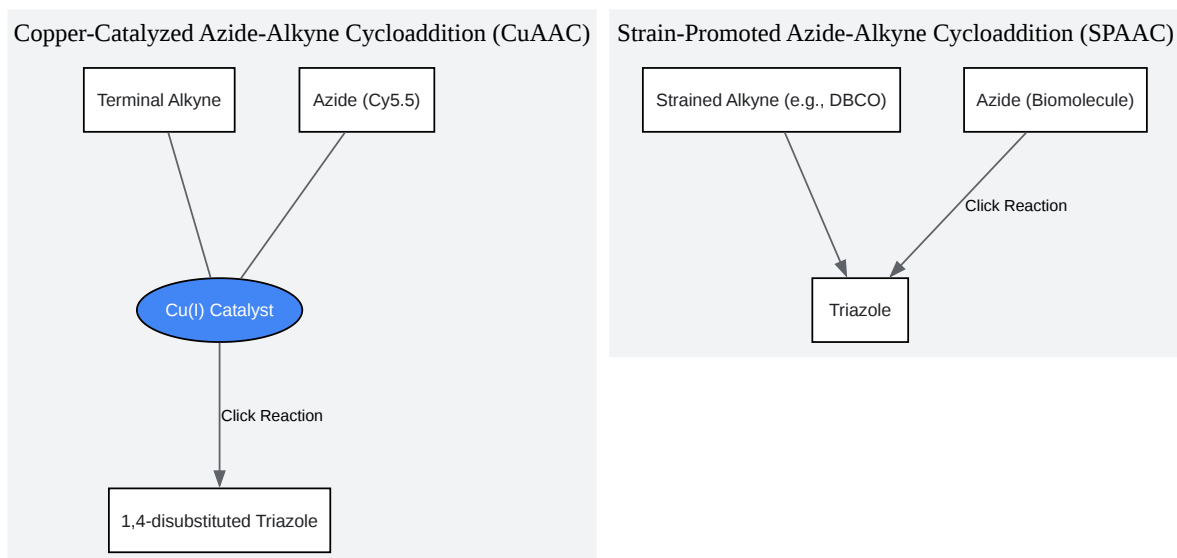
Copper-Catalyzed Azide-Alkyne Cycloaddition (CuAAC)

Terminal Alkyne

Azide (Cy5.5)

Cu(I) Catalyst

Click Reaction

1,4-disubstituted Triazole

Strain-Promoted Azide-Alkyne Cycloaddition (SPAAC)

Strained Alkyne (e.g., DBCO)

Azide (Biomolecule)

Click Reaction

Triazole